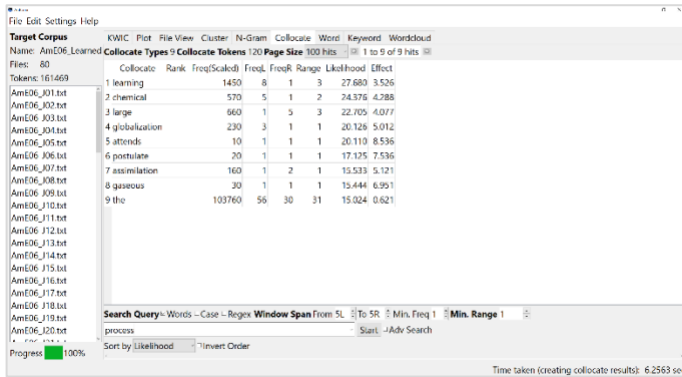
File Edit Settings Help

Target Corpus
Name: AmE06_Learned
Files: 80
Tokens: 161469

AmE06_J01.txt
AmE06_J02.txt
AmE06_J03.txt
AmE06_J04.txt
AmE06_J05.txt
AmE06_J06.txt
AmE06_J07.txt
AmE06_J08.txt
AmE06_J09.txt
AmE06_J10.txt
AmE06_J11.txt
AmE06_J12.txt
AmE06_J13.txt
AmE06_J14.txt
AmE06_J15.txt
AmE06_J16.txt
AmE06_J17.txt
AmE06_J18.txt
AmE06_J19.txt
AmE06_J20.txt

Progress 100%

KWIC Plot File View Cluster N-Gram Collocate Word Keyword Wordcloud

Collocate Types 9 Collocate Tokens 120 Page Size 100 hits 1 to 9 of 9 hits

| Collocate | Rank | Freq(Scaled) | FreqL | FreqR | Range | Likelihood | Effect |
|---|---|---|---|---|---|---|---|
| 1 learning | | 1450 | 8 | 1 | 3 | 27.680 | 3.526 |
| 2 chemical | | 570 | 5 | 1 | 2 | 24.376 | 4.288 |
| 3 large | | 660 | 1 | 5 | 3 | 22.705 | 4.077 |
| 4 globalization | | 230 | 3 | 1 | 1 | 20.126 | 5.012 |
| 5 attends | | 10 | 1 | 1 | 1 | 20.110 | 8.536 |
| 6 postulate | | 20 | 1 | 1 | 1 | 17.125 | 7.536 |
| 7 assimilation | | 160 | 1 | 2 | 1 | 15.533 | 5.121 |
| 8 gaseous | | 30 | 1 | 1 | 1 | 15.444 | 6.951 |
| 9 the | | 103760 | 56 | 30 | 31 | 15.024 | 0.621 |

Search Query Words Case Regex Window Span From 5L To 5R Min. Freq 1 Min. Range 1
process Start Adv Search
Sort by Likelihood Invert Order

Time taken (creating collocate results): 6.2563 se